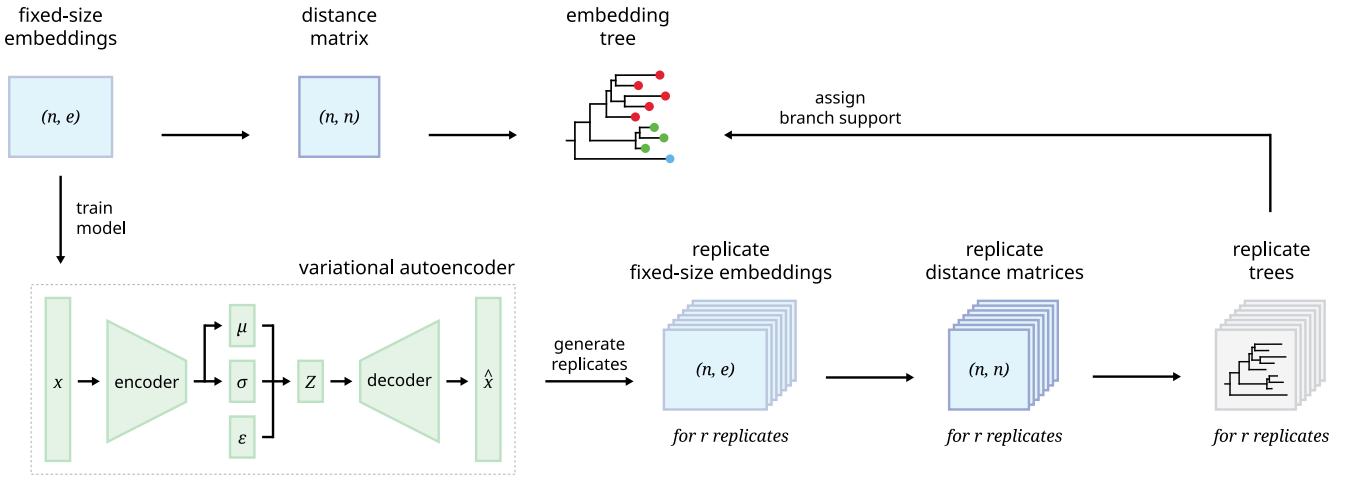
fixed-size embeddings

$(n, e)$

distance matrix

$(n, n)$

embedding tree

assign branch support

train model

variational autoencoder

$x$

encoder

$\mu$

$\sigma$

$\varepsilon$

$Z$

decoder

$\hat{x}$

generate replicates

replicate fixed-size embeddings

$(n, e)$

for r replicates

replicate distance matrices

$(n, n)$

for r replicates

replicate trees

for r replicates